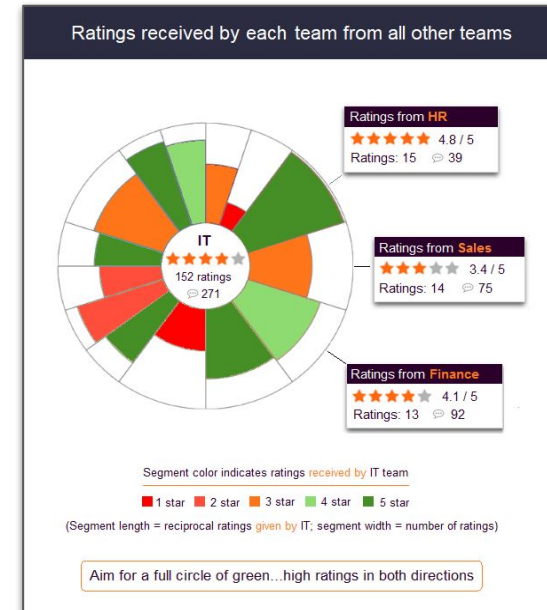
Ratings received by each team from all other teams

Ratings from HR
4.8 / 5
Ratings: 15 39

Ratings from Sales
3.4 / 5
Ratings: 14 75

Ratings from Finance
4.1 / 5
Ratings: 13 92

IT
152 ratings
271

Segment color indicates ratings received by IT team

1 star 2 star 3 star 4 star 5 star

(Segment length = reciprocal ratings given by IT; segment width = number of ratings)

Aim for a full circle of green...high ratings in both directions